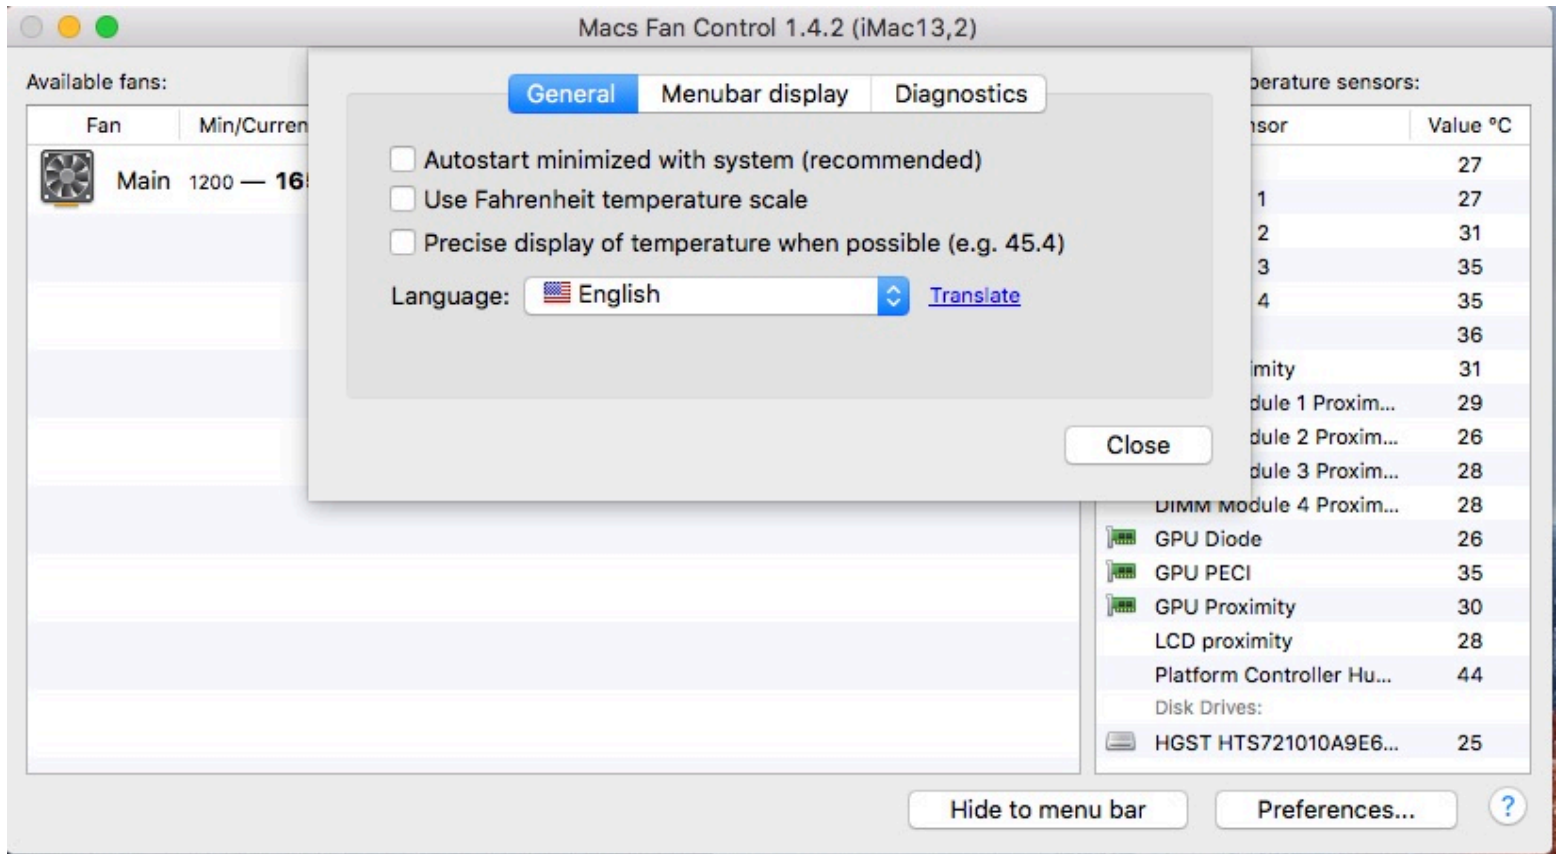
Macs Fan Control 1.4.2 (iMac13,2)

Available fans:

| Fan | Min/Curren |
|---|---|
| Main | 1200 — 16 |

General | Menubar display | Diagnostics

Autostart minimized with system (recommended)

Use Fahrenheit temperature scale

Precise display of temperature when possible (e.g. 45.4)

Language: English Translate

Close

perature sensors:

| nsor | Value °C |
|---|---|
| | 27 |
| 1 | 27 |
| 2 | 31 |
| 3 | 35 |
| 4 | 35 |
| | 36 |
| imity | 31 |
| dule 1 Proxim... | 29 |
| dule 2 Proxim... | 26 |
| dule 3 Proxim... | 28 |
| DIMM Module 4 Proxim... | 28 |
| GPU Diode | 26 |
| GPU PECI | 35 |
| GPU Proximity | 30 |
| LCD proximity | 28 |
| Platform Controller Hu... | 44 |
| Disk Drives: | |
| HGST HTS721010A9E6... | 25 |

Hide to menu bar

Preferences...

?